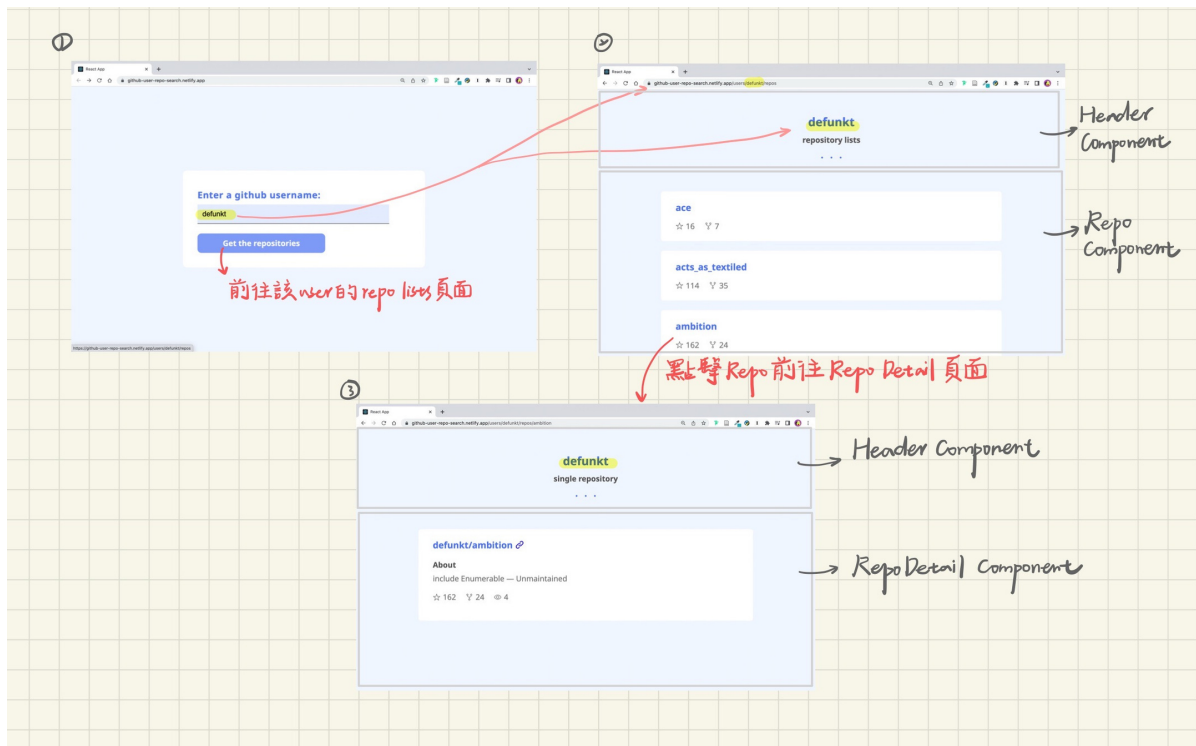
①

React App

github-user-repo-search.netlify.app

Enter a github username:

defunkt

Get the repositories

前往該user的repo lists頁面

https://github-user-repo-search.netlify.app/users/defunkt/repos

②

React App

github-user-repo-search.netlify.app/users/defunkt/repos

defunkt

repository lists

• • •

Header Component

ace

☆ 16 7

acts_as_textiled

☆ 114 35

ambition

☆ 162 24

Repo Component

點擊Repo前往Repo Detail頁面

③

React App

github-user-repo-search.netlify.app/users/defunkt/repos/ambition

defunkt

single repository

• • •

Header Component

defunkt/ambition

About

include Enumerable — Unmaintained

☆ 162 24 4

RepoDetail Component